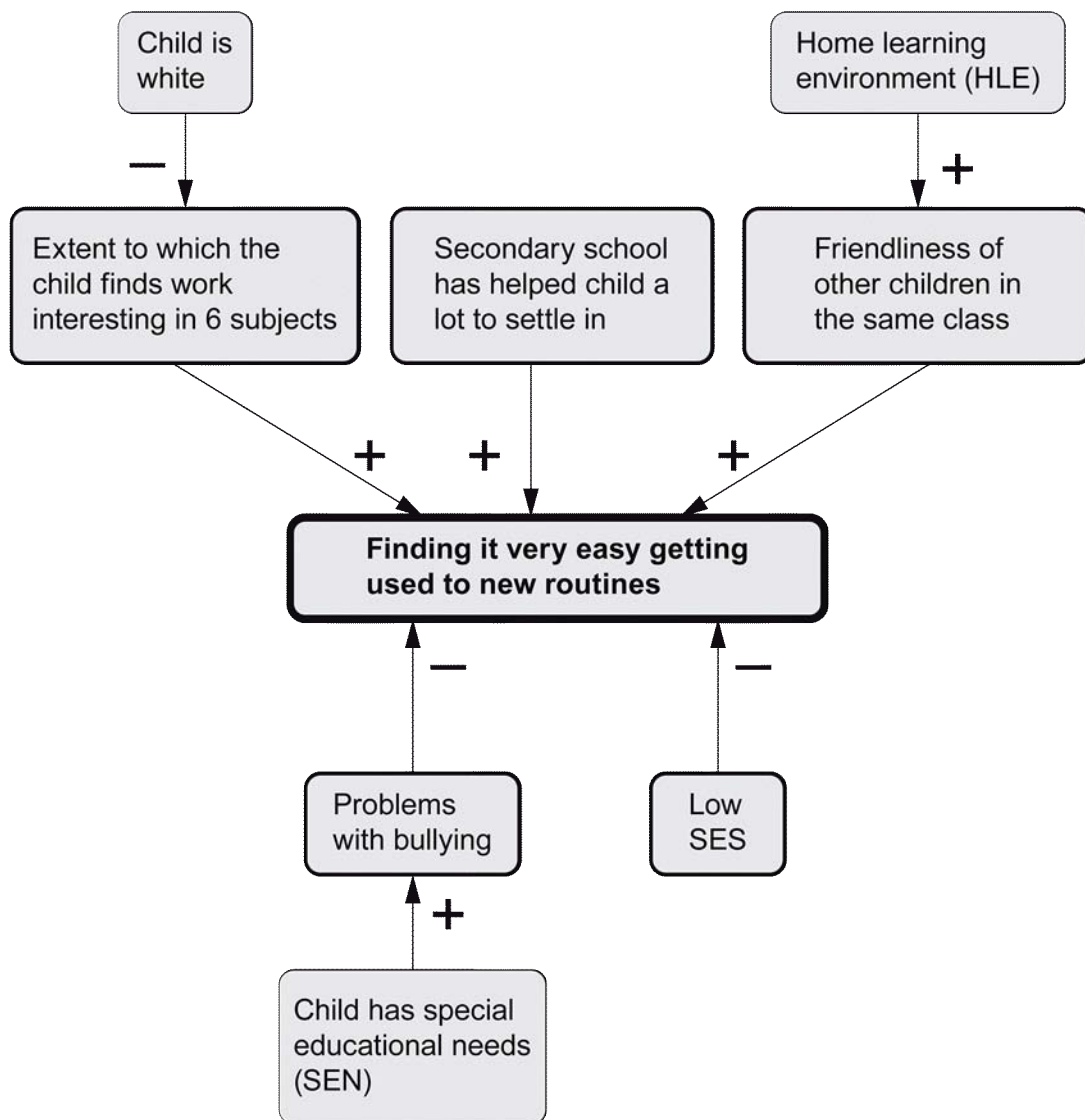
Child is white

Home learning environment (HLE)

−

+

Extent to which the child finds work interesting in 6 subjects

Secondary school has helped child a lot to settle in

Friendliness of other children in the same class

+

+

+

Finding it very easy getting used to new routines

−

−

Problems with bullying

Low SES

+

Child has special educational needs (SEN)